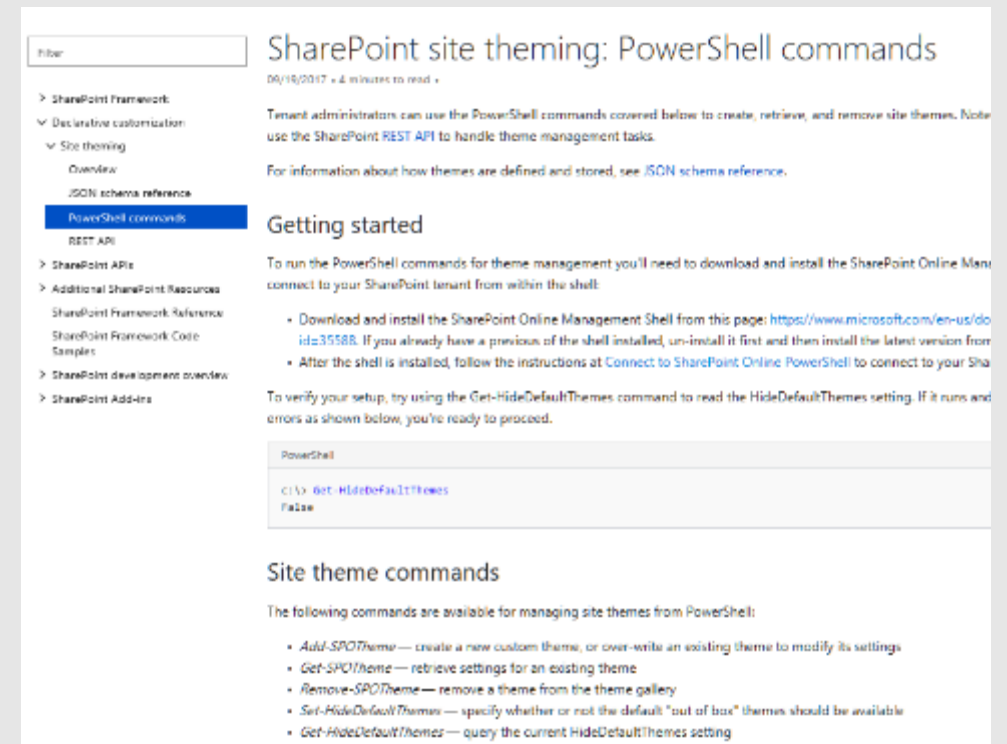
Filter

> SharePoint Framework
∨ Declarative customization
∨ Site theming
Overview
JSON schema reference
PowerShell commands
REST API
> SharePoint APIs
> Additional SharePoint Resources
SharePoint Framework Reference
SharePoint Framework Code Samples
> SharePoint development overview
> SharePoint Add-ins

SharePoint site theming: PowerShell commands

09/19/2017 • 4 minutes to read •

Tenant administrators can use the PowerShell commands covered below to create, retrieve, and remove site themes. Note use the SharePoint REST API to handle theme management tasks.

For information about how themes are defined and stored, see JSON schema reference.

Getting started

To run the PowerShell commands for theme management you'll need to download and install the SharePoint Online Man connect to your SharePoint tenant from within the shell:

• Download and install the SharePoint Online Management Shell from this page: https://www.microsoft.com/en-us/do id=35588. If you already have a previous of the shell installed, un-install it first and then install the latest version from
• After the shell is installed, follow the instructions at Connect to SharePoint Online PowerShell to connect to your Sha

To verify your setup, try using the Get-HideDefaultThemes command to read the HideDefaultThemes setting. If it runs and errors as shown below, you're ready to proceed.

PowerShell

c:\> Get-HideDefaultThemes
False

Site theme commands

The following commands are available for managing site themes from PowerShell:

• Add-SPOTheme — create a new custom theme, or over-write an existing theme to modify its settings
• Get-SPOTheme — retrieve settings for an existing theme
• Remove-SPOTheme — remove a theme from the theme gallery
• Set-HideDefaultThemes — specify whether or not the default "out of box" themes should be available
• Get-HideDefaultThemes — query the current HideDefaultThemes setting